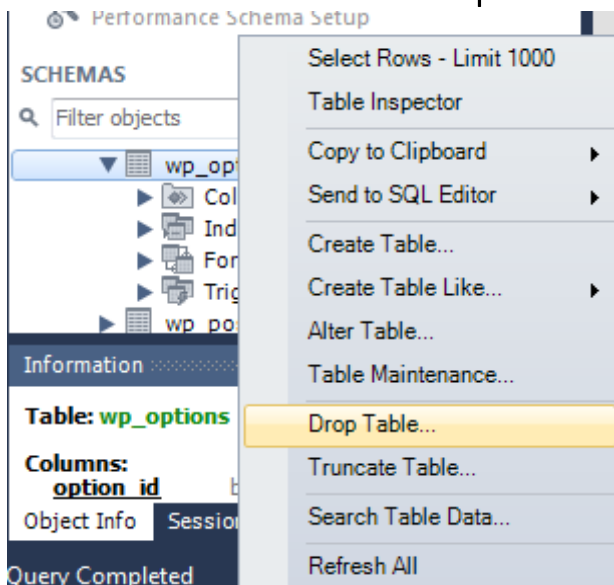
Performance Schema Setup

SCHEMAS

Filter objects

wp_opt

Col

Ind

For

Trig

wp_po

Information

Table: wp_options

Columns:
option_id b

Object Info Session

Query Completed

Select Rows - Limit 1000
Table Inspector
Copy to Clipboard
Send to SQL Editor
Create Table...
Create Table Like...
Alter Table...
Table Maintenance...
Drop Table...
Truncate Table...
Search Table Data...
Refresh All